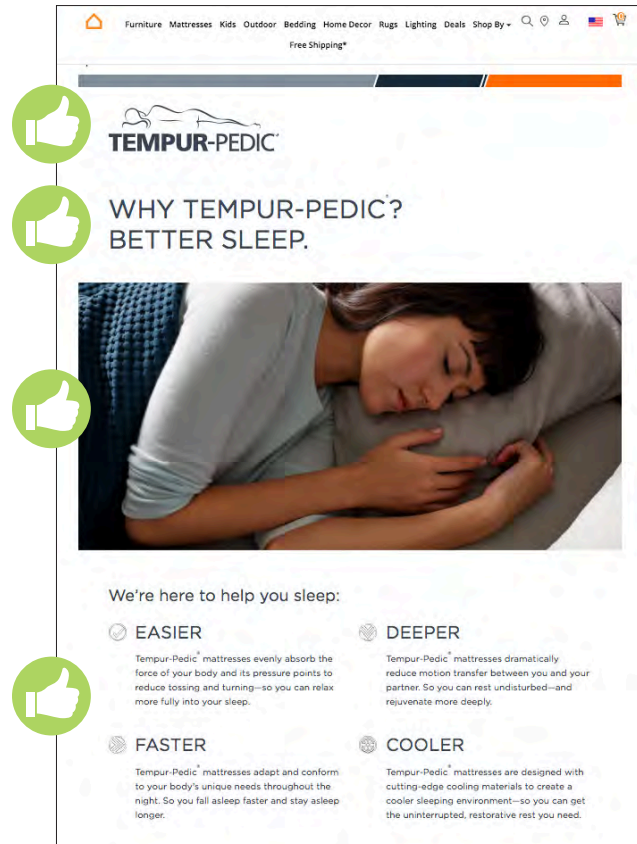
Furniture Mattresses Kids Outdoor Bedding Home Decor Rugs Lighting Deals Shop By

Free Shipping*

TEMPUR-PEDIC®

WHY TEMPUR-PEDIC®? BETTER SLEEP.

We're here to help you sleep:

EASIER

Tempur-Pedic® mattresses evenly absorb the force of your body and its pressure points to reduce tossing and turning—so you can relax more fully into your sleep.

DEEPER

Tempur-Pedic® mattresses dramatically reduce motion transfer between you and your partner. So you can rest undisturbed—and rejuvenate more deeply.

FASTER

Tempur-Pedic® mattresses adapt and conform to your body's unique needs throughout the night. So you fall asleep faster and stay asleep longer.

COOLER

Tempur-Pedic® mattresses are designed with cutting-edge cooling materials to create a cooler sleeping environment—so you can get the uninterrupted, restorative rest you need.